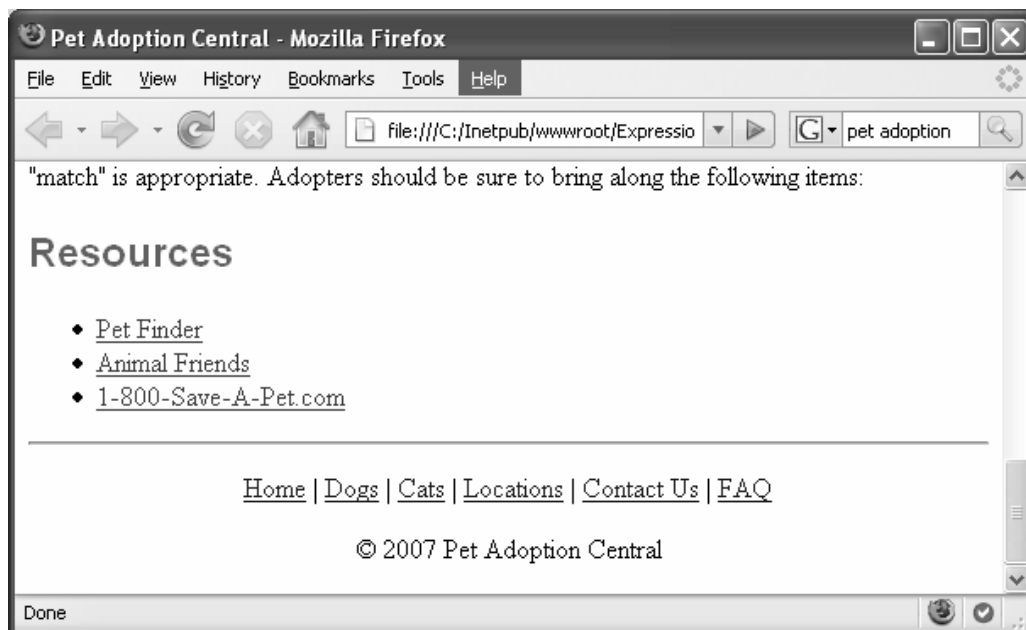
Pet Adoption Central - Mozilla Firefox

File Edit View History Bookmarks Tools Help

file:///C:/Inetpub/wwwroot/Expressio

G pet adoption

"match" is appropriate. Adopters should be sure to bring along the following items:

Resources

- Pet Finder
- Animal Friends
- 1-800-Save-A-Pet.com

Home | Dogs | Cats | Locations | Contact Us | FAQ

© 2007 Pet Adoption Central

Done